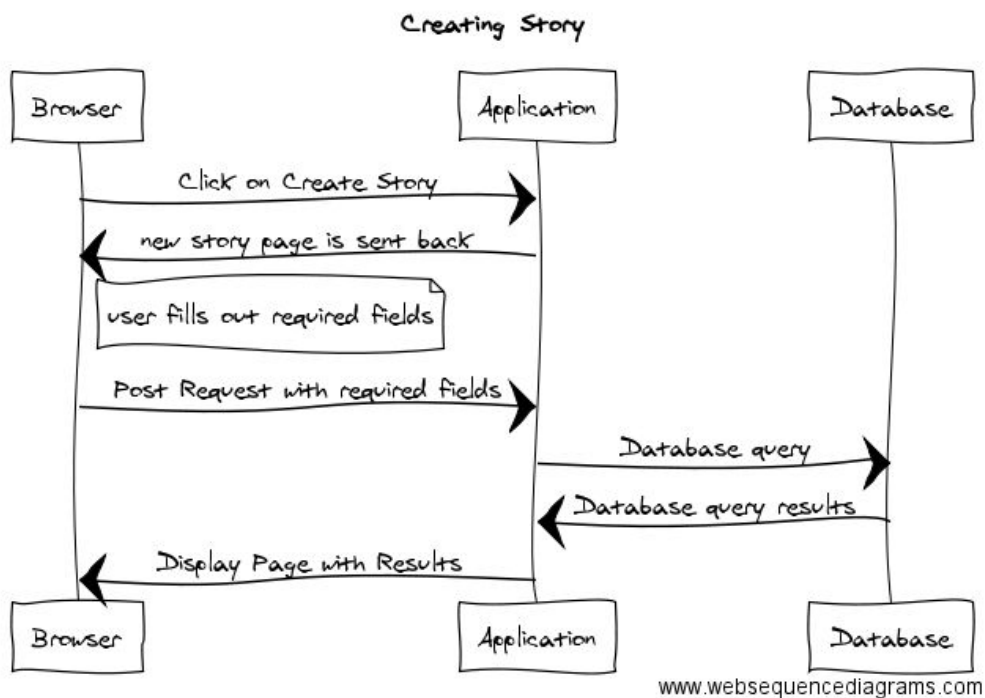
Creating Story

Browser

Application

Database

Click on Create Story

new story page is sent back

user fills out required fields

Post Request with required fields

Database query

Database query results

Display Page with Results

Browser

Application

Database

www.websequencediagrams.com